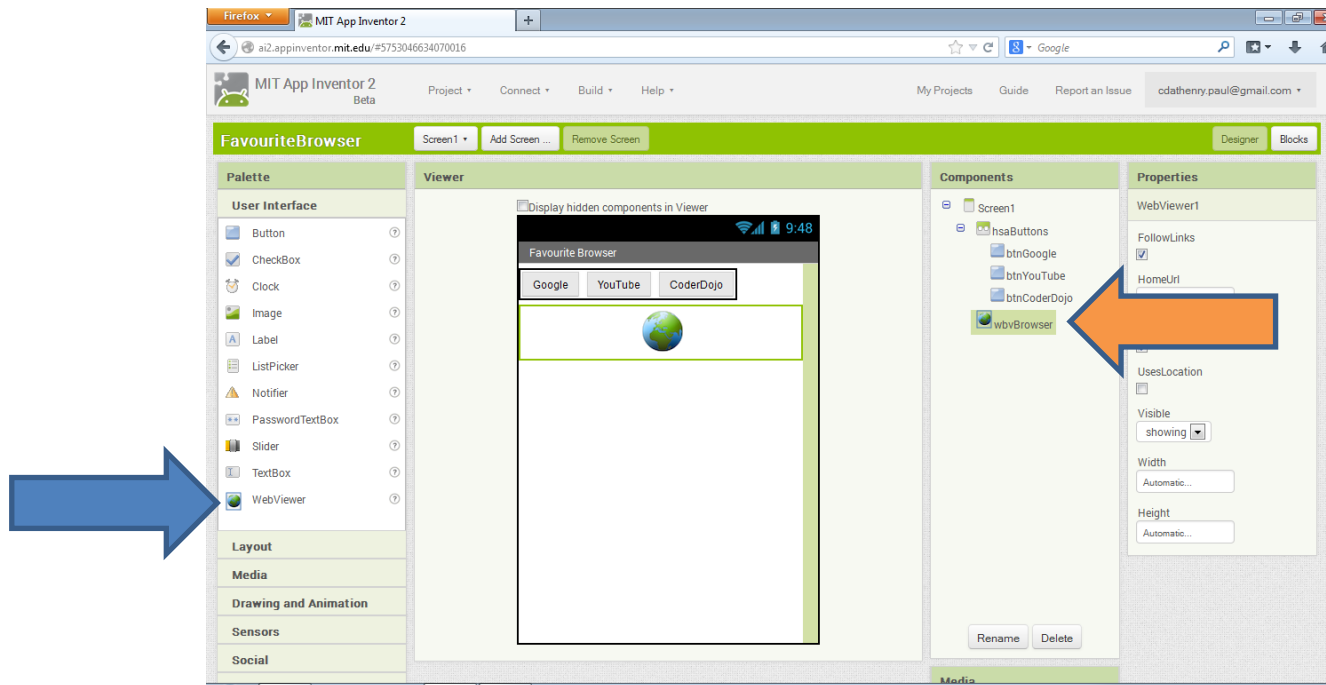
Firefox
MIT App Inventor 2
+
ai2.appinventor.mit.edu/#5753046634070016
Google

MIT App Inventor 2
Beta
Project ▾
Connect ▾
Build ▾
Help ▾
My Projects
Guide
Report an Issue
cdathenry.paul@gmail.com ▾

FavouriteBrowser
Screen1 ▾
Add Screen ...
Remove Screen
Designer
Blocks

Palette
User Interface
Button
CheckBox
Clock
Image
Label
ListPicker
Notifier
PasswordTextBox
Slider
TextBox
WebViewer
Layout
Media
Drawing and Animation
Sensors
Social

Viewer
Display hidden components in Viewer
9:48
Favourite Browser
Google
YouTube
CoderDojo

Components
Screen1
hsaButtons
btnGoogle
btnYouTube
btnCoderDojo
wbvBrowser
Rename
Delete
Media

Properties
WebViewer1
FollowLinks
HomeUrl
UsesLocation
Visible
showing
Width
Automatic...
Height
Automatic...